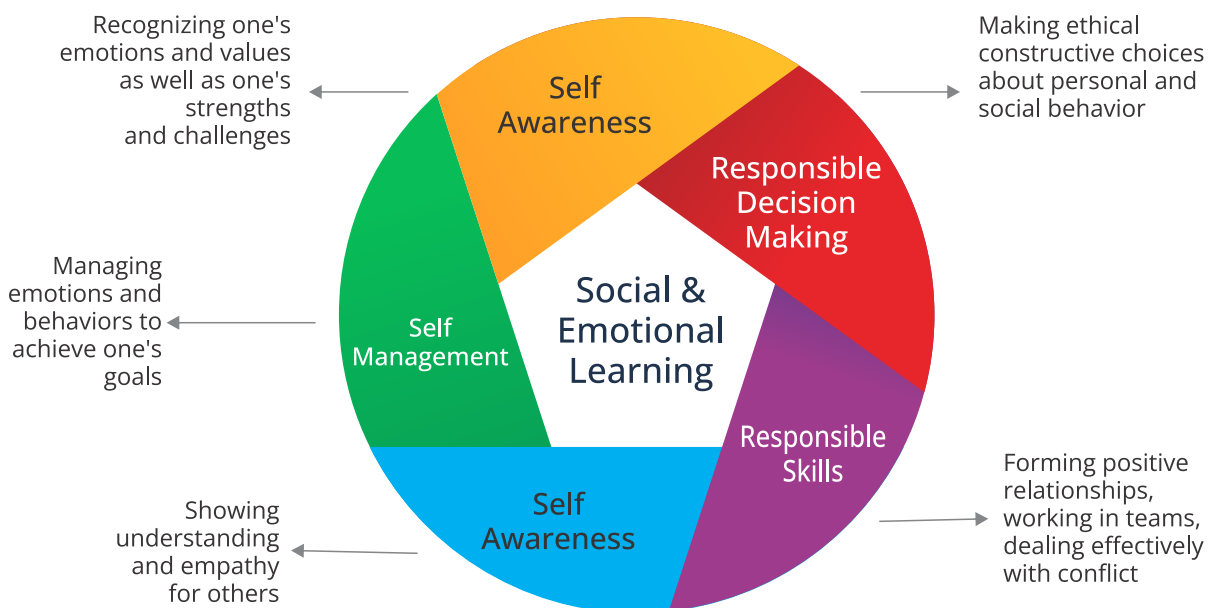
Recognizing one's emotions and values as well as one's strengths and challenges

Self Awareness

Making ethical constructive choices about personal and social behavior

Responsible Decision Making

Managing emotions and behaviors to achieve one's goals

Self Management

Social & Emotional Learning

Responsible Skills

Forming positive relationships, working in teams, dealing effectively with conflict

Self Awareness

Showing understanding and empathy for others